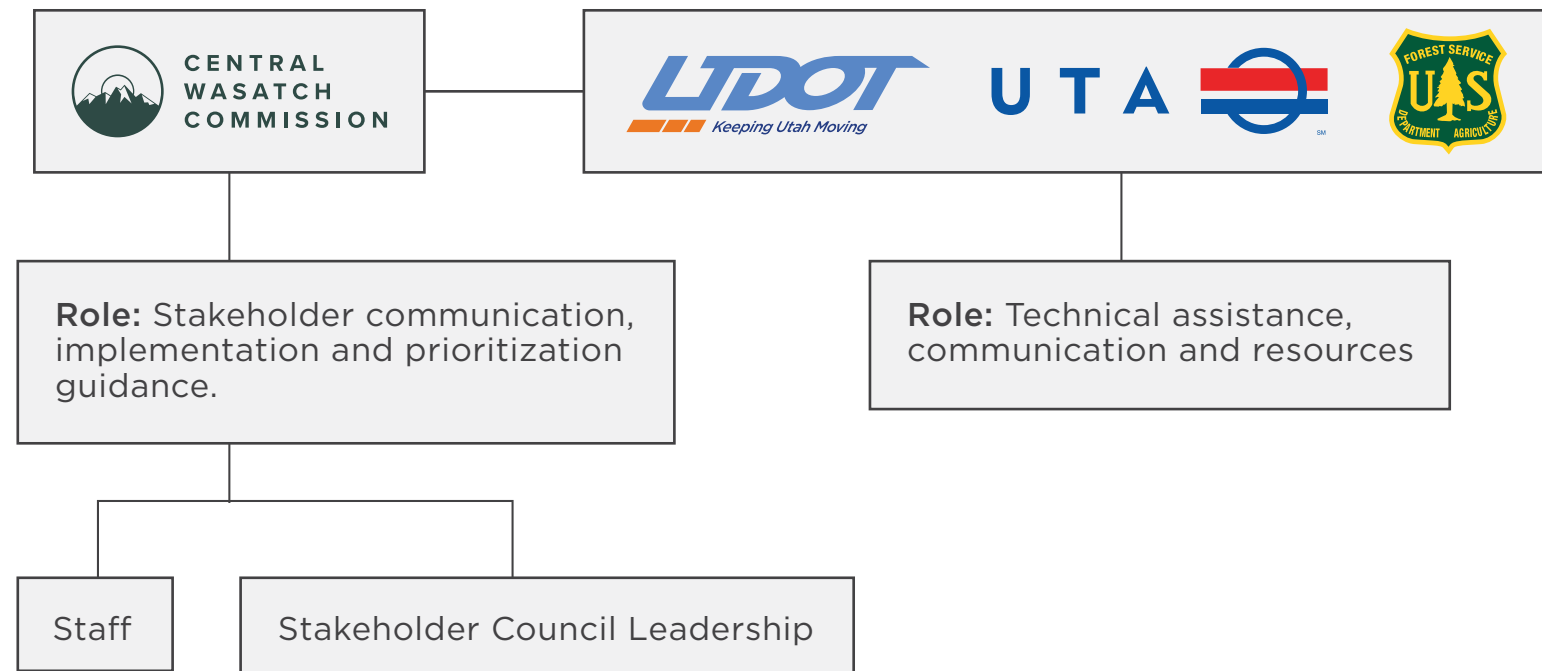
CENTRAL WASATCH COMMISSION

UDOT Keeping Utah Moving

UTA

SM

FOREST SERVICE
U S
DEPARTMENT AGRICULTURE

**Role:** Stakeholder communication, implementation and prioritization guidance.

**Role:** Technical assistance, communication and resources

Staff

Stakeholder Council Leadership